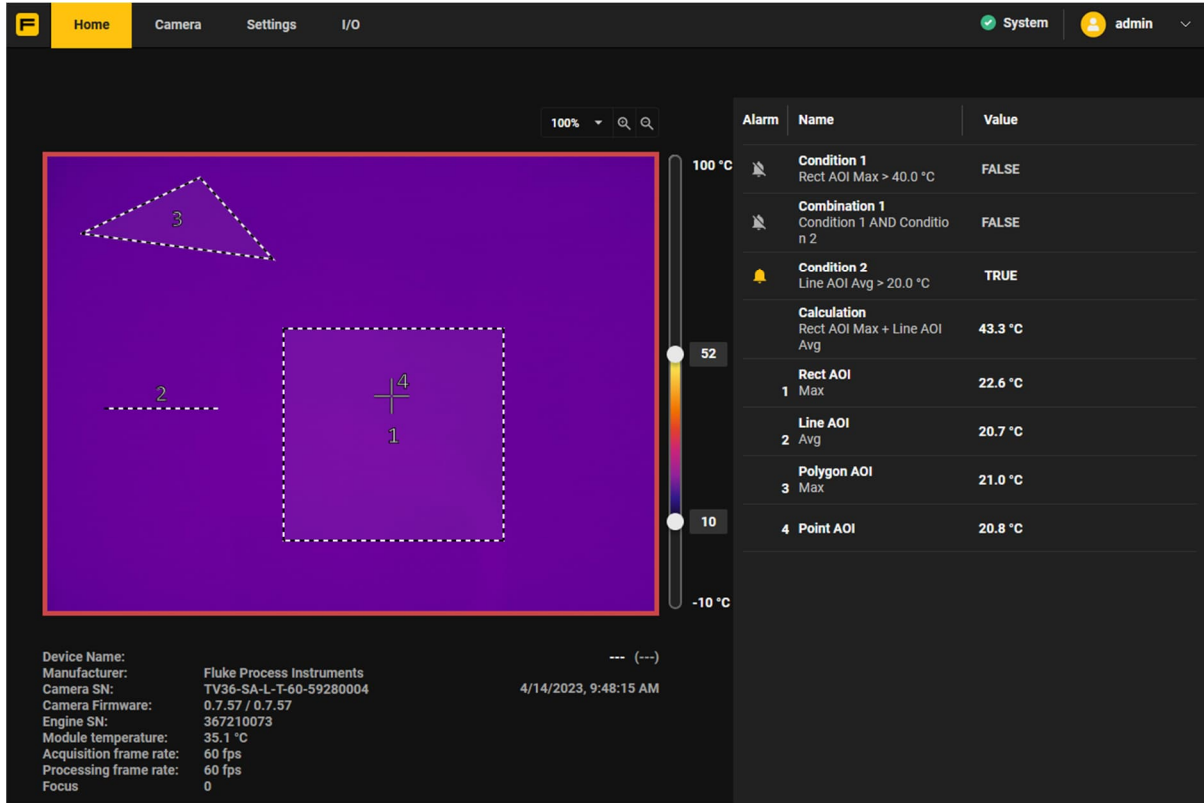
F Home Camera Settings I/O System admin

100%

3

2

4

1

100 °C
52
10
-10 °C

| Alarm | Name | Value |
|---|---|---|
| | Condition 1<br>Rect AOI Max > 40.0 °C | FALSE |
| | Combination 1<br>Condition 1 AND Condition 2 | FALSE |
| | Condition 2<br>Line AOI Avg > 20.0 °C | TRUE |
| | Calculation<br>Rect AOI Max + Line AOI Avg | 43.3 °C |
| 1 | Rect AOI<br>Max | 22.6 °C |
| 2 | Line AOI<br>Avg | 20.7 °C |
| 3 | Polygon AOI<br>Max | 21.0 °C |
| 4 | Point AOI | 20.8 °C |

Device Name:
Manufacturer: Fluke Process Instruments
Camera SN: TV36-SA-L-T-60-59280004
Camera Firmware: 0.7.57 / 0.7.57
Engine SN: 367210073
Module temperature: 35.1 °C
Acquisition frame rate: 60 fps
Processing frame rate: 60 fps
Focus 0

--- (---)
4/14/2023, 9:48:15 AM